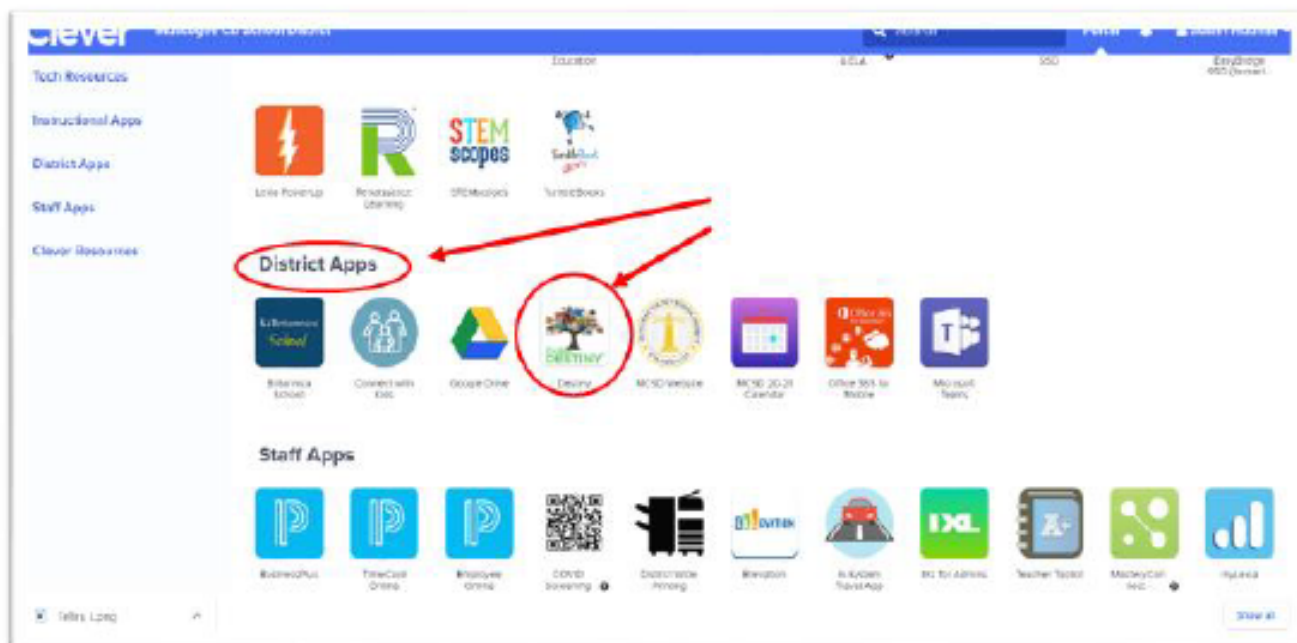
Clever Muscogee Co School District

Search

Portal

Tech Resources
Instructional Apps
District Apps
Staff Apps
Clever Resources

Education
EdLA
SSO
EasyBridge SSO (Sensei)

Lexia PowerUp
Renaissance Learning
STEMscopes
TumbleBooks

District Apps

Britannica School
Connect with Kids
Google Drive
Destiny
MCSD Website
MCSD 20-21 Calendar
Office 365 to Mobile
Microsoft Teams

Staff Apps

BusinessPlus
TimeCard Online
Employee Online
COVID Screening
Districtwide Printing
Elevation
K-12 Travel App
IXL for Admins
Teacher Tools
MasteryConnect
myLexia

Show all